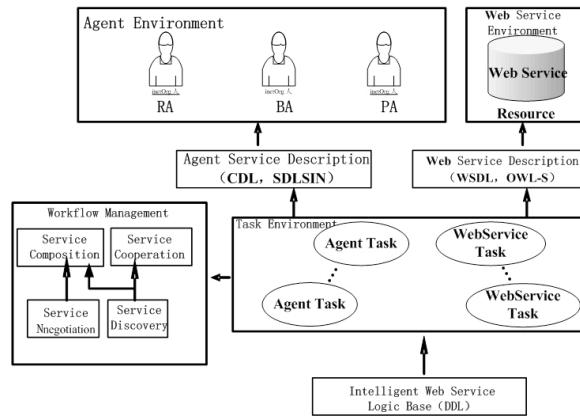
Agent Environment

incOrg 人 RA

incOrg 人 BA

incOrg 人 PA

Web Service Environment

Web Service

Resource

Agent Service Description (CDL, SDLSIN)

Web Service Description (WSDL, OWL-S)

Workflow Management

Service Composition

Service Cooperation

Service Nngotiation

Service Discovery

Task Environment

Agent Task

Agent Task

WebService Task

WebService Task

Intelligent Web Service Logic Base (DDL)